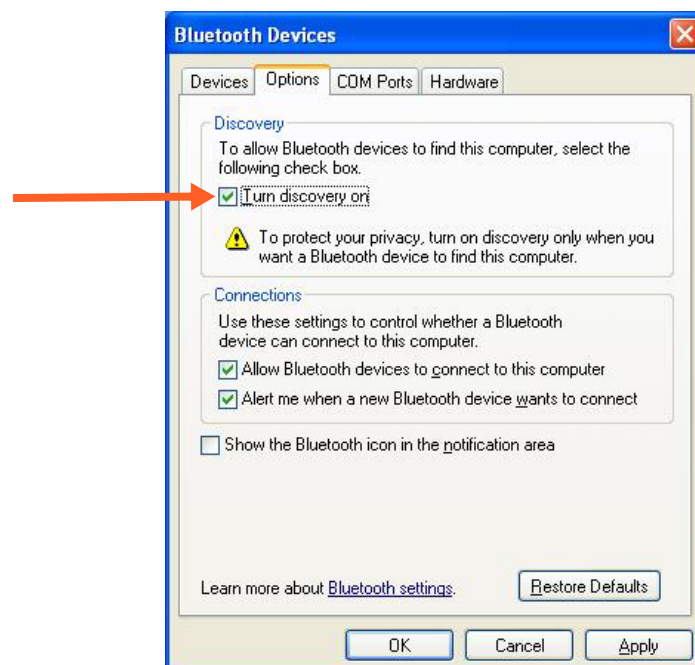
Bluetooth Devices

Devices | Options | COM Ports | Hardware

Discovery

To allow Bluetooth devices to find this computer, select the following check box.

Turn discovery on

To protect your privacy, turn on discovery only when you want a Bluetooth device to find this computer.

Connections

Use these settings to control whether a Bluetooth device can connect to this computer.

Allow Bluetooth devices to connect to this computer

Alert me when a new Bluetooth device wants to connect

Show the Bluetooth icon in the notification area

Learn more about Bluetooth settings.

Restore Defaults

OK | Cancel | Apply